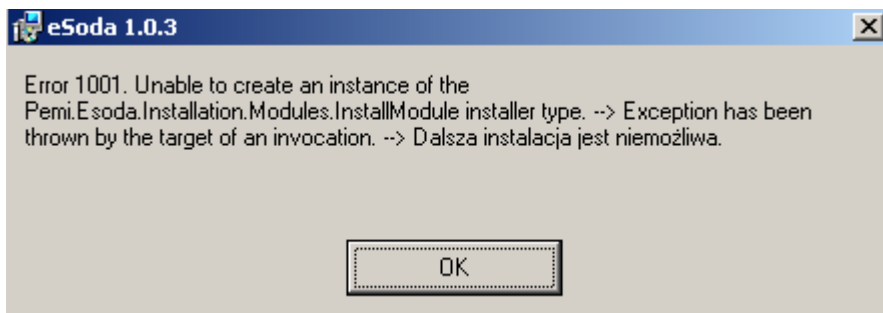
eSoda 1.0.3

Error 1001. Unable to create an instance of the Pemi.Esoda.Installation.Modules.InstallModule installer type. --> Exception has been thrown by the target of an invocation. --> Dalsza instalacja jest niemożliwa.

OK